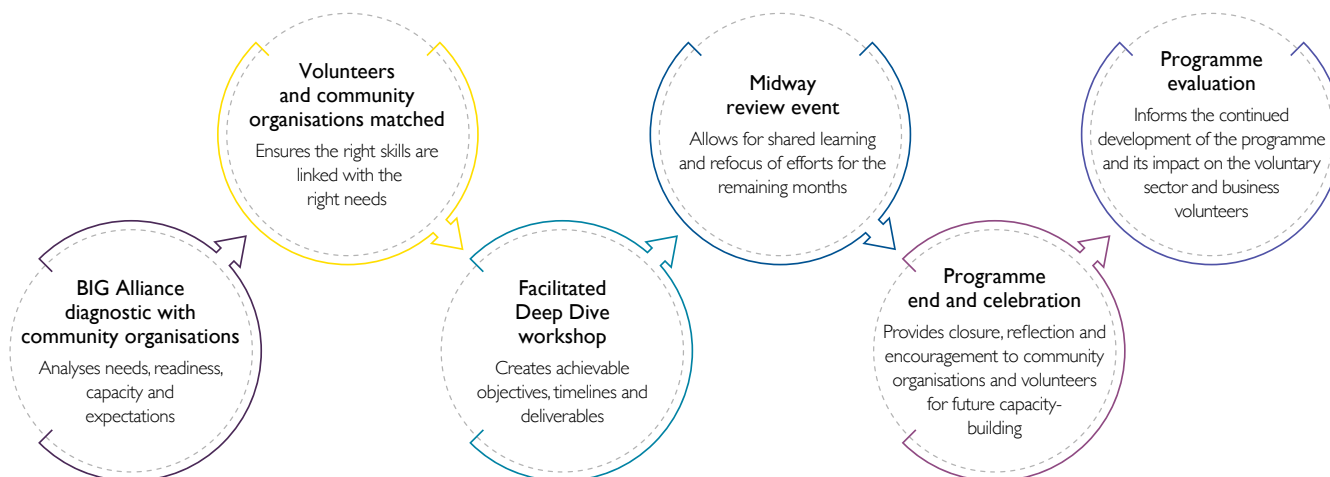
BIG Alliance diagnostic with community organisations

Analyses needs, readiness, capacity and expectations

Volunteers and community organisations matched

Ensures the right skills are linked with the right needs

Facilitated Deep Dive workshop

Creates achievable objectives, timelines and deliverables

Midway review event

Allows for shared learning and refocus of efforts for the remaining months

Programme end and celebration

Provides closure, reflection and encouragement to community organisations and volunteers for future capacity-building

Programme evaluation

Informs the continued development of the programme and its impact on the voluntary sector and business volunteers